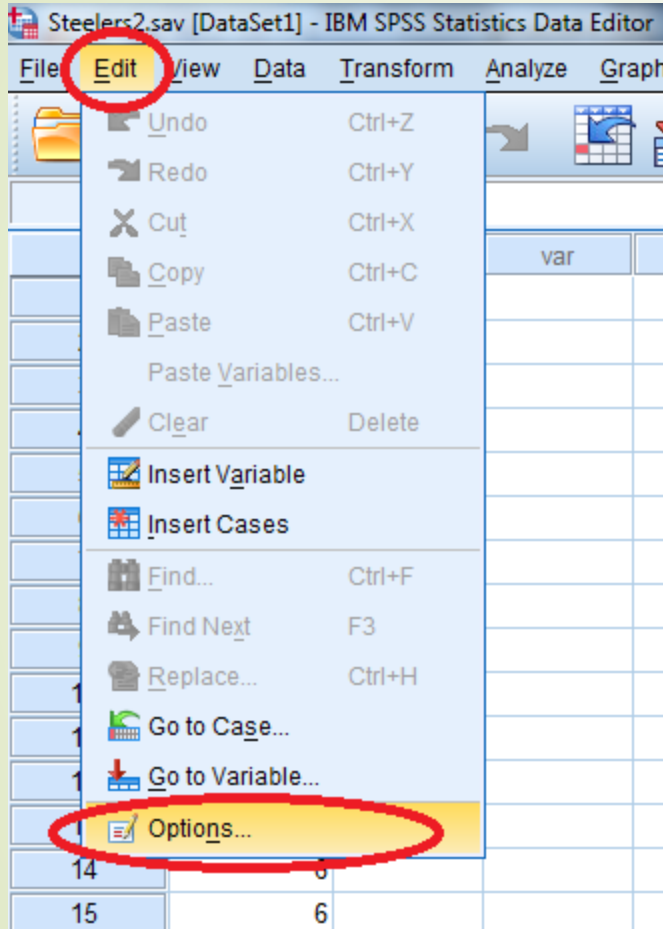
Steelers2.sav [DataSet1] - IBM SPSS Statistics Data Editor

File Edit View Data Transform Analyze Graph

Undo Ctrl+Z
Redo Ctrl+Y
Cut Ctrl+X
Copy Ctrl+C
Paste Ctrl+V
Paste Variables...
Clear Delete
Insert Variable
Insert Cases
Find... Ctrl+F
Find Next F3
Replace... Ctrl+H
Go to Case...
Go to Variable...
Options...

var

1
1
1
1
14 6
15 6